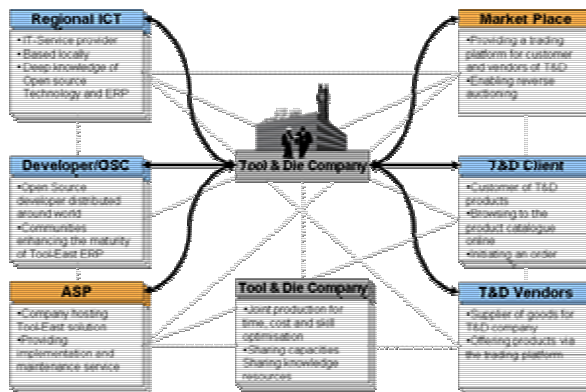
Regional ICT
•IT-Service provider
•Based locally
•Deep knowledge of Open source Technology and ERP

Market Place
•Providing a trading platform for customer and vendors of T&D
•Enabling reverse auctioning

Tool & Die Company

Developer/OSC
•Open Source developer distributed around world
•Communities enhancing the maturity of Tool-East ERP

T&D Client
•Customer of T&D products
•Browsing to the product catalogue online
•Initiating an order

ASP
•Company hosting Tool-East solution
•Providing implementation and maintenance service

Tool & Die Company
•Joint production for time, cost and skill optimisation
•Sharing capacities
Sharing knowledge resources

T&D Vendors
•Supplier of goods for T&D company
•Offering products via the trading platform